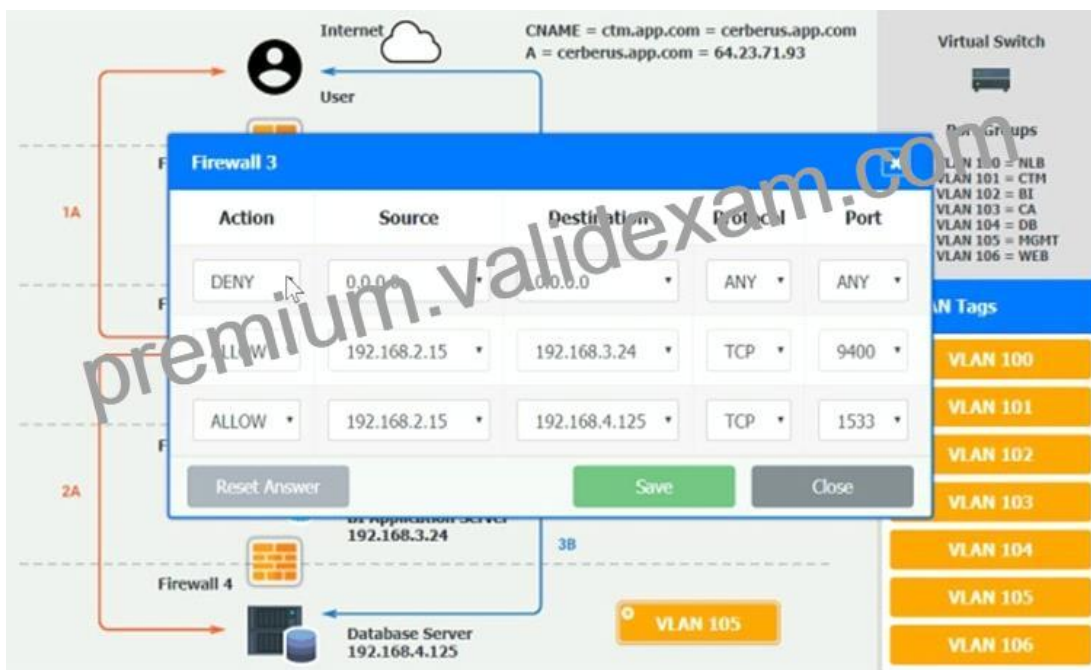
Internet

CNAME = ctm.app.com = cerberus.app.com
A = cerberus.app.com = 64.23.71.93

User

Virtual Switch

Port Groups
VLAN 100 = NLB
VLAN 101 = CTM
VLAN 102 = BI
VLAN 103 = CA
VLAN 104 = DB
VLAN 105 = MGMT
VLAN 106 = WEB

VLAN Tags

Firewall 3

| Action | Source | Destination | Protocol | Port |
|---|---|---|---|---|
| DENY | 0.0.0.0 | 0.0.0.0 | ANY | ANY |
| ALLOW | 192.168.2.15 | 192.168.3.24 | TCP | 9400 |
| ALLOW | 192.168.2.15 | 192.168.4.125 | TCP | 1533 |

Reset Answer
Save
Close

1A
2A
3B

premium.validexam.com

BI Application Server
192.168.3.24

Firewall 4

Database Server
192.168.4.125

VLAN 105

VLAN 100
VLAN 101
VLAN 102
VLAN 103
VLAN 104
VLAN 105
VLAN 106